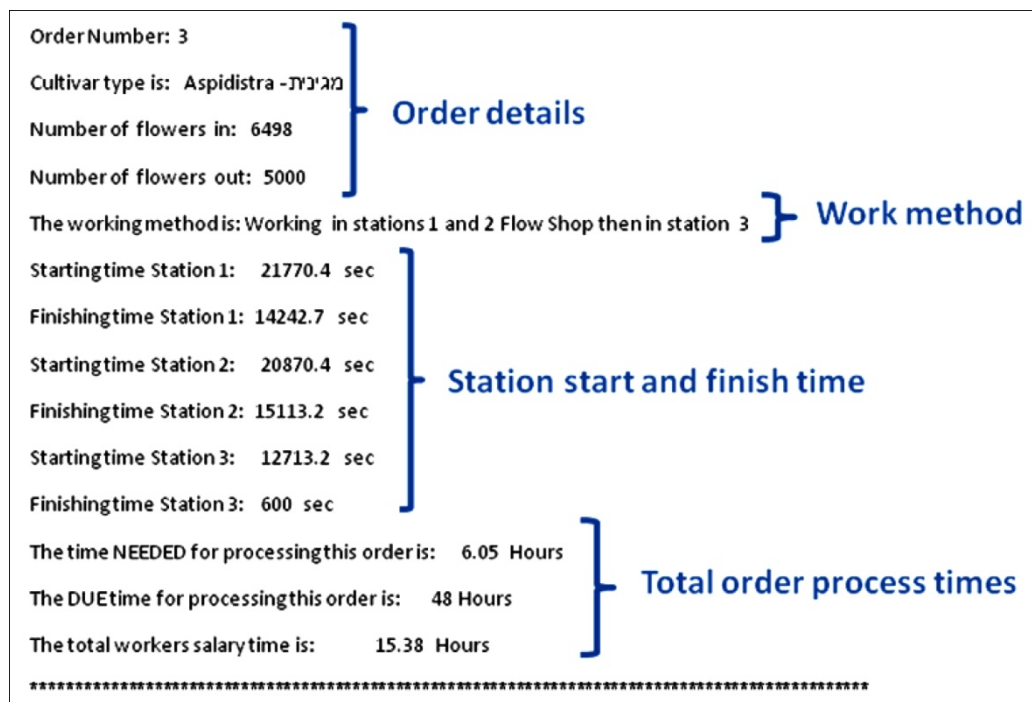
Order Number: 3

Cultivar type is: Aspidistra - מגינית

Number of flowers in: 6498

Number of flowers out: 5000

Order details

The working method is: Working in stations 1 and 2 Flow Shop then in station 3

Work method

Starting time Station 1: 21770.4 sec

Finishing time Station 1: 14242.7 sec

Starting time Station 2: 20870.4 sec

Finishing time Station 2: 15113.2 sec

Starting time Station 3: 12713.2 sec

Finishing time Station 3: 600 sec

Station start and finish time

The time NEEDED for processing this order is: 6.05 Hours

The DUE time for processing this order is: 48 Hours

The total workers salary time is: 15.38 Hours

Total order process times

************************************************************************************